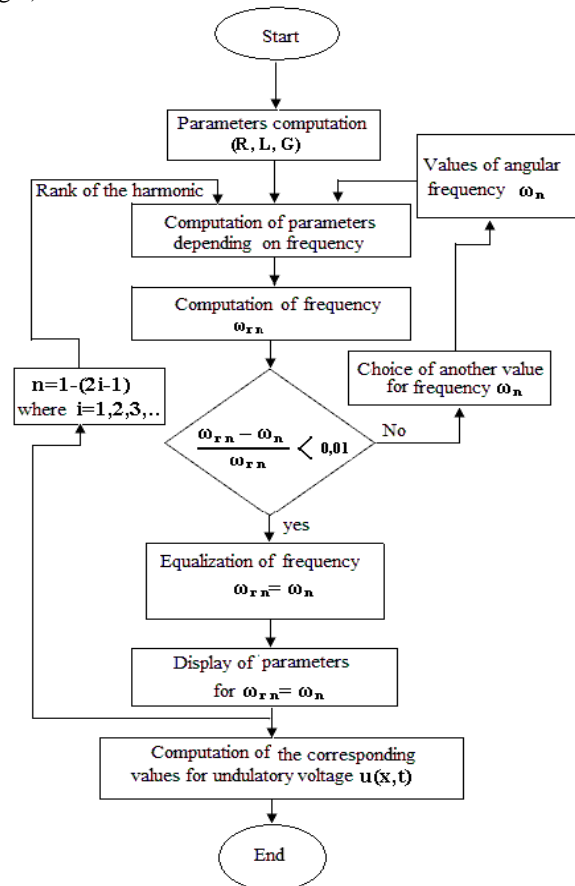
Start

Parameters computation (R, L, G)

Rank of the harmonic

Values of angular frequency $\omega_n$

Computation of parameters depending on frequency

Computation of frequency $\omega_{rn}$

Choice of another value for frequency $\omega_n$

n=1-(2i-1) where i=1,2,3,..

$\frac{\omega_{rn} - \omega_n}{\omega_{rn}} < 0{,}01$

No

yes

Equalization of frequency $\omega_{rn} = \omega_n$

Display of parameters for $\omega_{rn} = \omega_n$

Computation of the corresponding values for undulatory voltage $u(x,t)$

End